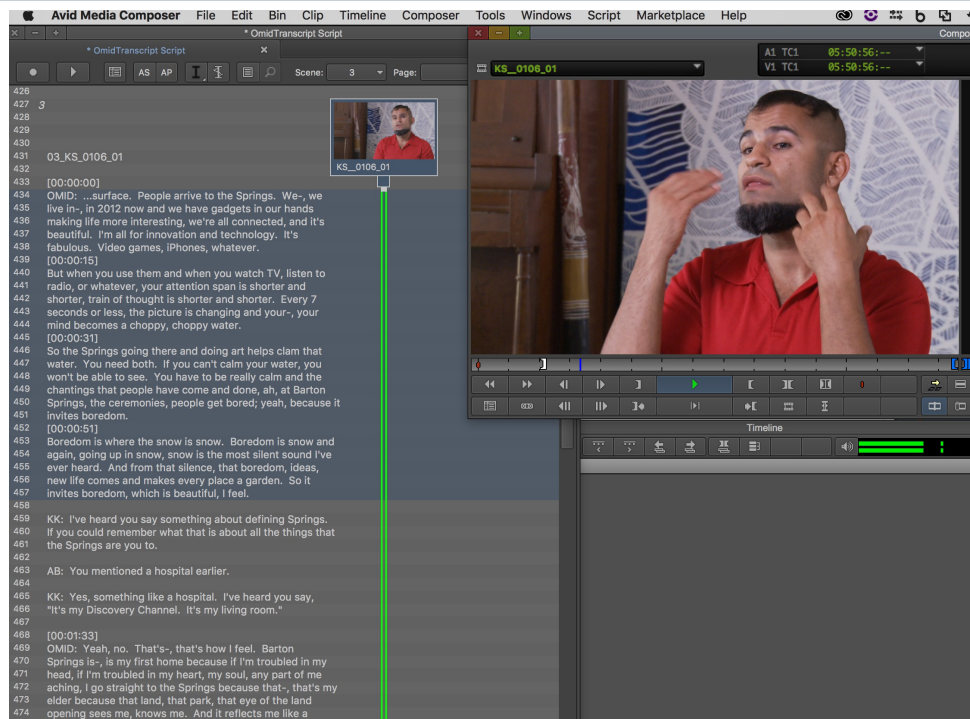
Avid Media Composer File Edit Bin Clip Timeline Composer Tools Windows Script Marketplace Help

* OmidTranscript Script

* OmidTranscript Script

AS AP Scene: 3 Page:

Compo

A1 TC1 05:50:56:--
V1 TC1 05:50:56:--

KS__0106_01

KS__0106_01

426
427 3
428
429
430
431 03_KS_0106_01
432
433 [00:00:00]
434 OMID: ...surface. People arrive to the Springs. We-, we
435 live in-, in 2012 now and we have gadgets in our hands
436 making life more interesting, we're all connected, and it's
437 beautiful. I'm all for innovation and technology. It's
438 fabulous. Video games, iPhones, whatever.
439 [00:00:15]
440 But when you use them and when you watch TV, listen to
441 radio, or whatever, your attention span is shorter and
442 shorter, train of thought is shorter and shorter. Every 7
443 seconds or less, the picture is changing and your-, your
444 mind becomes a choppy, choppy water.
445 [00:00:31]
446 So the Springs going there and doing art helps clam that
447 water. You need both. If you can't calm your water, you
448 won't be able to see. You have to be really calm and the
449 chantings that people have come and done, ah, at Barton
450 Springs, the ceremonies, people get bored; yeah, because it
451 invites boredom.
452 [00:00:51]
453 Boredom is where the snow is snow. Boredom is snow and
454 again, going up in snow, snow is the most silent sound I've
455 ever heard. And from that silence, that boredom, ideas,
456 new life comes and makes every place a garden. So it
457 invites boredom, which is beautiful, I feel.
458
459 KK: I've heard you say something about defining Springs.
460 If you could remember what that is about all the things that
461 the Springs are you to.
462
463 AB: You mentioned a hospital earlier.
464
465 KK: Yes, something like a hospital. I've heard you say,
466 "It's my Discovery Channel. It's my living room."
467
468 [00:01:33]
469 OMID: Yeah, no. That's-, that's how I feel. Barton
470 Springs is-, is my first home because if I'm troubled in my
471 head, if I'm troubled in my heart, my soul, any part of me
472 aching, I go straight to the Springs because that-, that's my
473 elder because that land, that park, that eye of the land
474 opening sees me, knows me. And it reflects me like a

Timeline